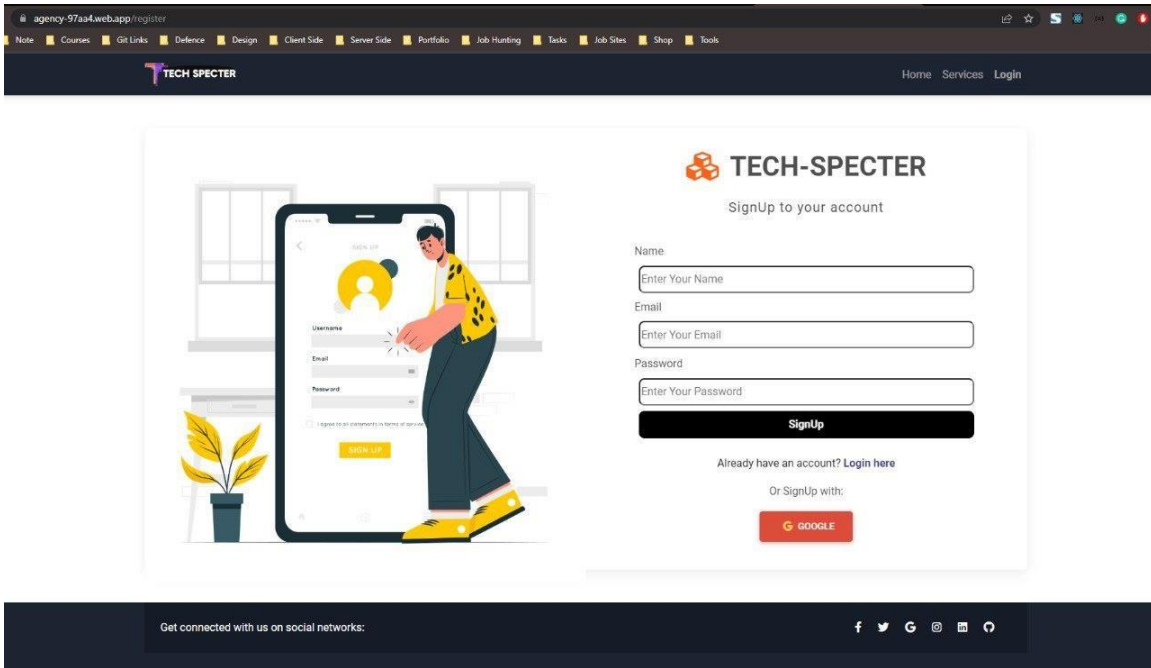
agency-97aa4.web.app/register

Note Courses Git Links Defence Design Client Side Server Side Portfolio Job Hunting Tasks Job Sites Shop Tools

TECH SPECTER

Home Services Login

SIGN UP

Username

Email

Password

I agree to all statements in terms of service

SIGN UP

TECH-SPECTER

SignUp to your account

Name

Enter Your Name

Email

Enter Your Email

Password

Enter Your Password

SignUp

Already have an account? Login here

Or SignUp with:

GOOGLE

Get connected with us on social networks: